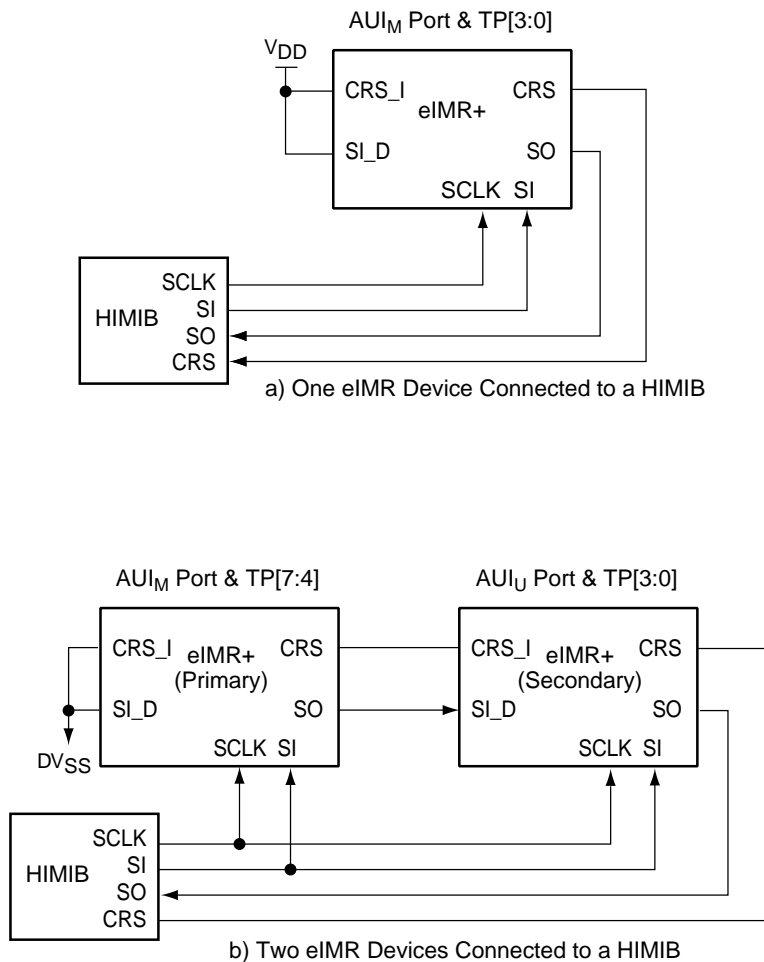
AUI$_M$ Port & TP[3:0]

V$_{DD}$

CRS_I

eIMR+

CRS

SI_D

SO

SCLK SI

HIMIB

SCLK

SI

SO

CRS

a) One eIMR Device Connected to a HIMIB

AUI$_M$ Port & TP[7:4]

CRS_I

eIMR+ (Primary)

CRS

SI_D

SO

SCLK SI

DV$_{SS}$

AUI$_U$ Port & TP[3:0]

CRS_I

eIMR+ (Secondary)

CRS

SI_D

SO

SCLK SI

HIMIB

SCLK

SI

SO

CRS

b) Two eIMR Devices Connected to a HIMIB